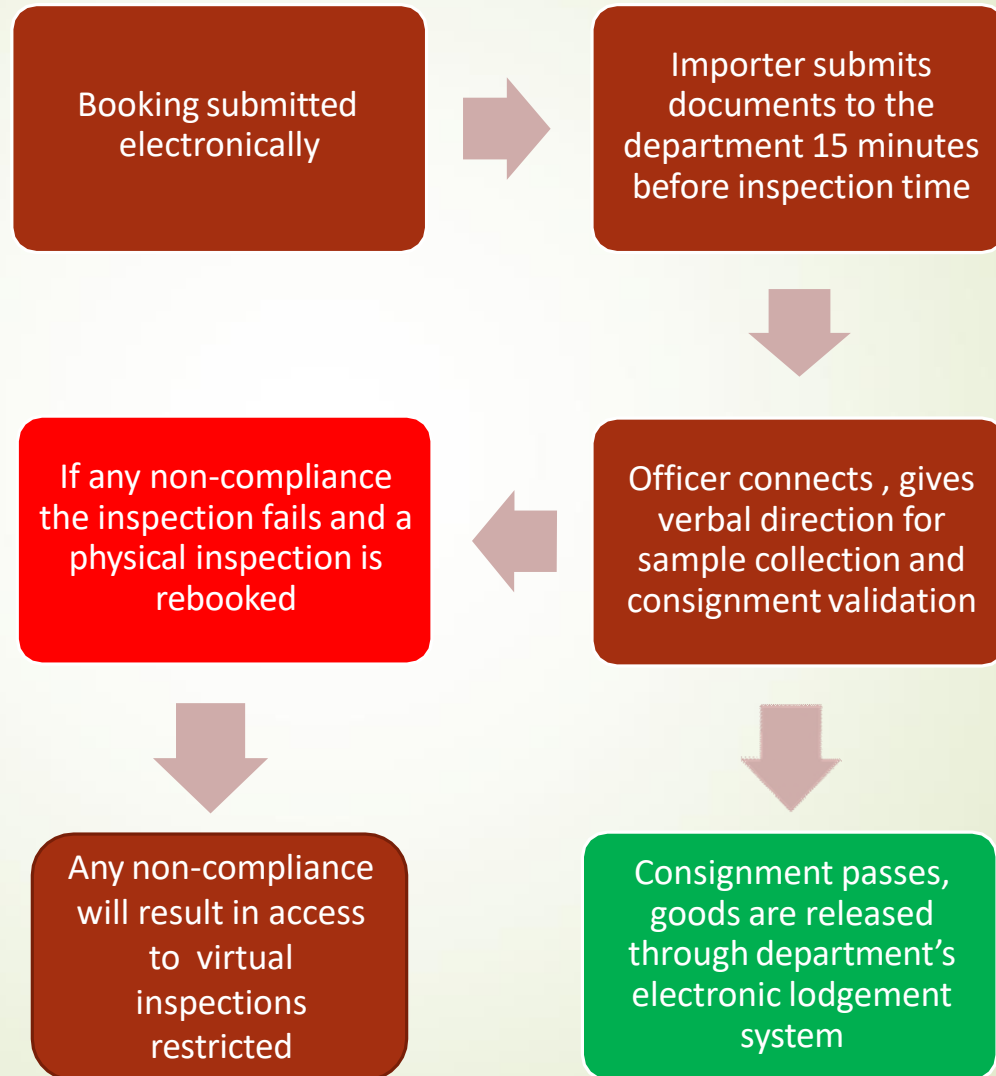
Booking submitted electronically

Importer submits documents to the department 15 minutes before inspection time

Officer connects , gives verbal direction for sample collection and consignment validation

If any non-compliance the inspection fails and a physical inspection is rebooked

Any non-compliance will result in access to virtual inspections restricted

Consignment passes, goods are released through department's electronic lodgement system